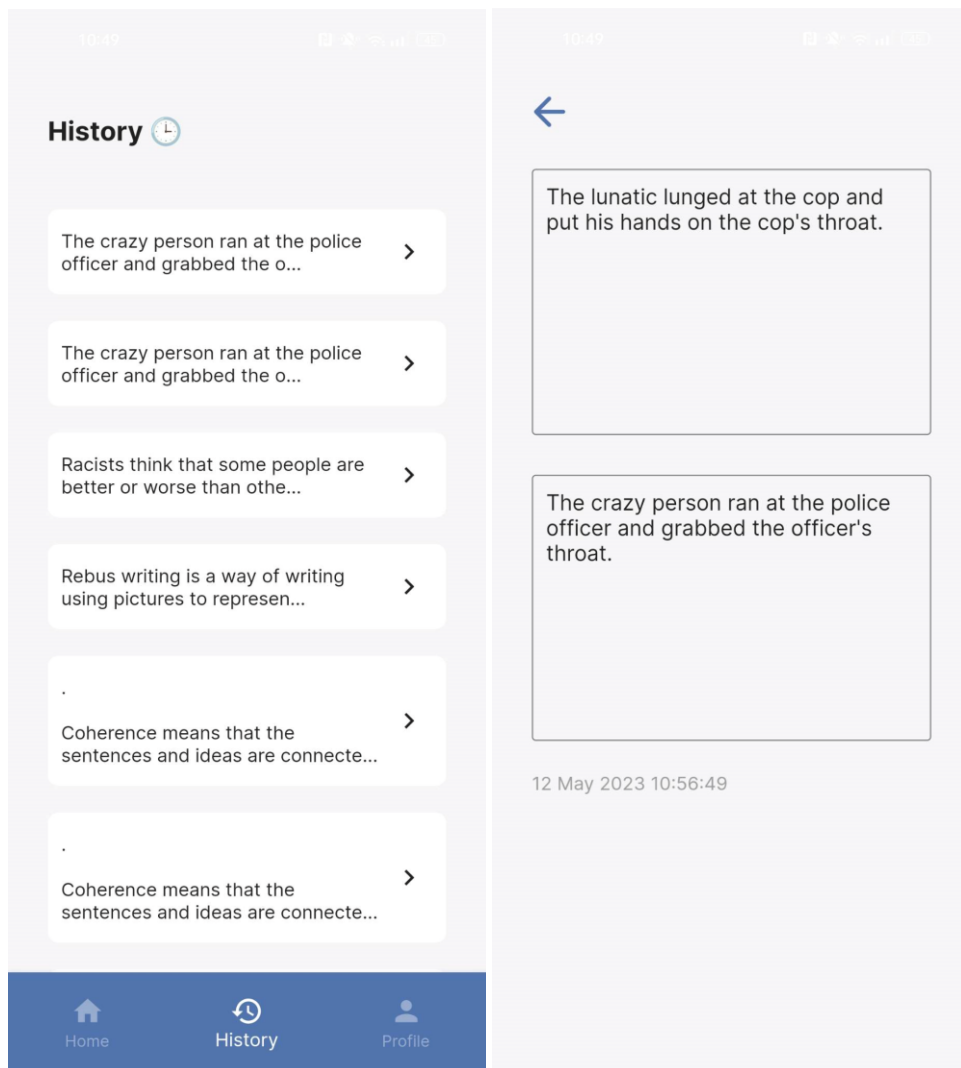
10:49

History

The crazy person ran at the police officer and grabbed the o...

The crazy person ran at the police officer and grabbed the o...

Racists think that some people are better or worse than othe...

Rebus writing is a way of writing using pictures to represen...

.
Coherence means that the sentences and ideas are connecte...

.
Coherence means that the sentences and ideas are connecte...

Home History Profile

10:49

The lunatic lunged at the cop and put his hands on the cop's throat.

The crazy person ran at the police officer and grabbed the officer's throat.

12 May 2023 10:56:49